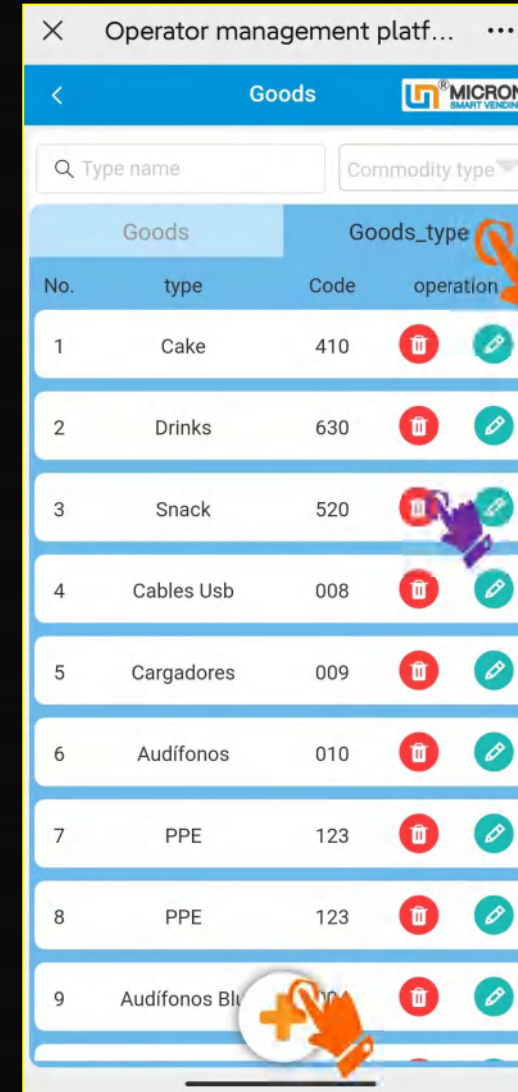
Operator management platf... •••

Goods

MICRON SMART VENDING

Type name

Commodity type

Goods | Goods_type

| No. | type | Code | operation |
|---|---|---|---|
| 1 | Cake | 410 | |
| 2 | Drinks | 630 | |
| 3 | Snack | 520 | |
| 4 | Cables Usb | 008 | |
| 5 | Cargadores | 009 | |
| 6 | Audífonos | 010 | |
| 7 | PPE | 123 | |
| 8 | PPE | 123 | |
| 9 | Audífonos Bl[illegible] | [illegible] | |